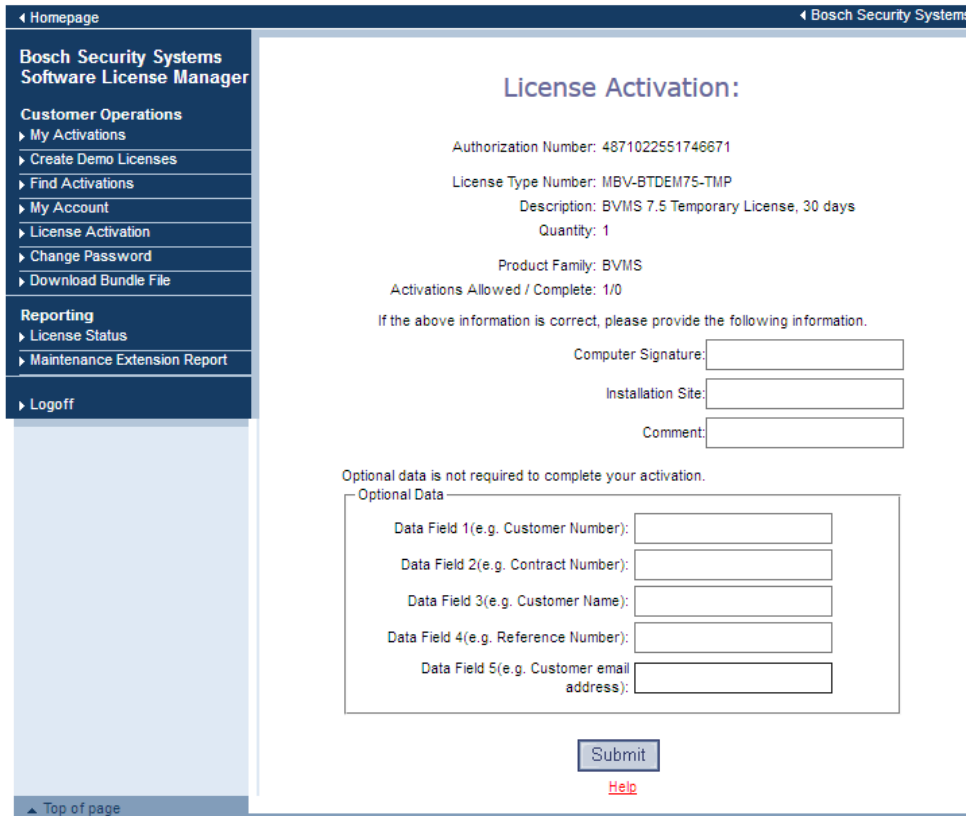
Homepage

Bosch Security Systems

Bosch Security Systems Software License Manager

Customer Operations
My Activations
Create Demo Licenses
Find Activations
My Account
License Activation
Change Password
Download Bundle File

Reporting
License Status
Maintenance Extension Report

Logoff

Top of page

License Activation:

Authorization Number: 4871022551746671

License Type Number: MBV-BTDEM75-TMP
Description: BVMS 7.5 Temporary License, 30 days
Quantity: 1

Product Family: BVMS
Activations Allowed / Complete: 1/0

If the above information is correct, please provide the following information.

Computer Signature:
Installation Site:
Comment:

Optional data is not required to complete your activation.

Optional Data
Data Field 1(e.g. Customer Number):
Data Field 2(e.g. Contract Number):
Data Field 3(e.g. Customer Name):
Data Field 4(e.g. Reference Number):
Data Field 5(e.g. Customer email address):

Submit

Help